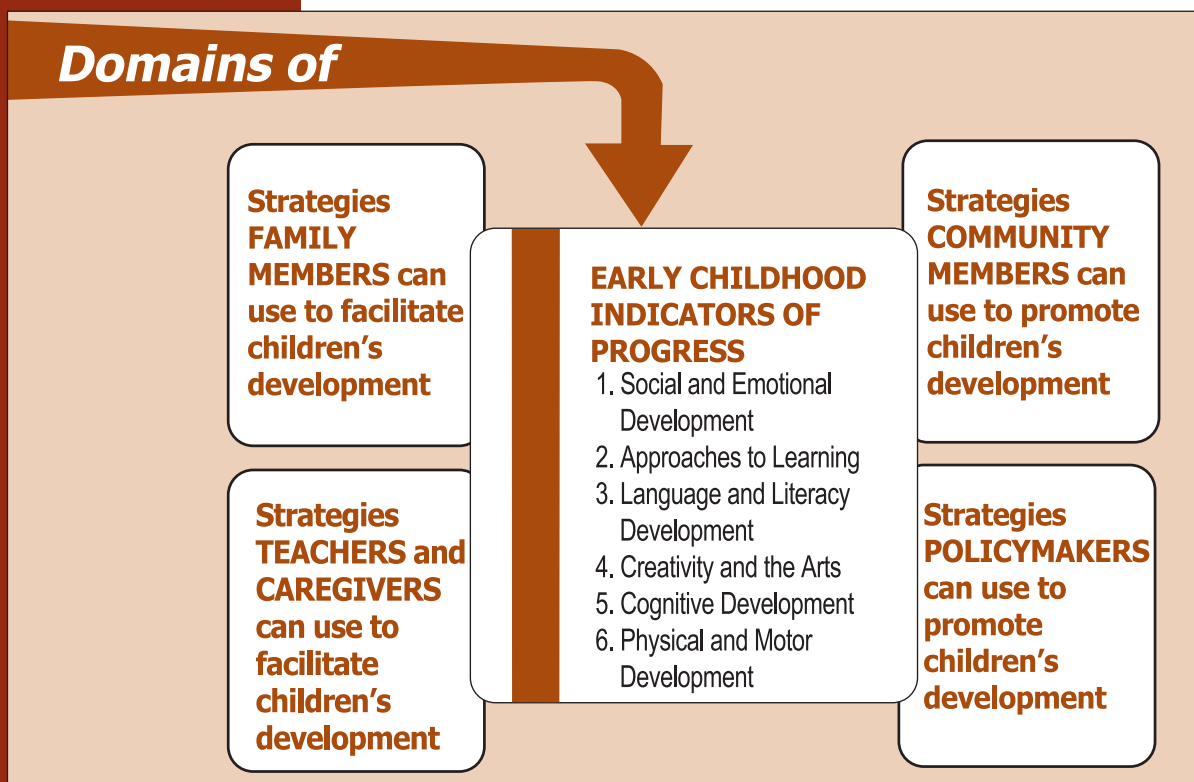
Domains of

Strategies FAMILY MEMBERS can use to facilitate children's development

EARLY CHILDHOOD INDICATORS OF PROGRESS
1. Social and Emotional Development
2. Approaches to Learning
3. Language and Literacy Development
4. Creativity and the Arts
5. Cognitive Development
6. Physical and Motor Development

Strategies COMMUNITY MEMBERS can use to promote children's development

Strategies TEACHERS and CAREGIVERS can use to facilitate children's development

Strategies POLICYMAKERS can use to promote children's development